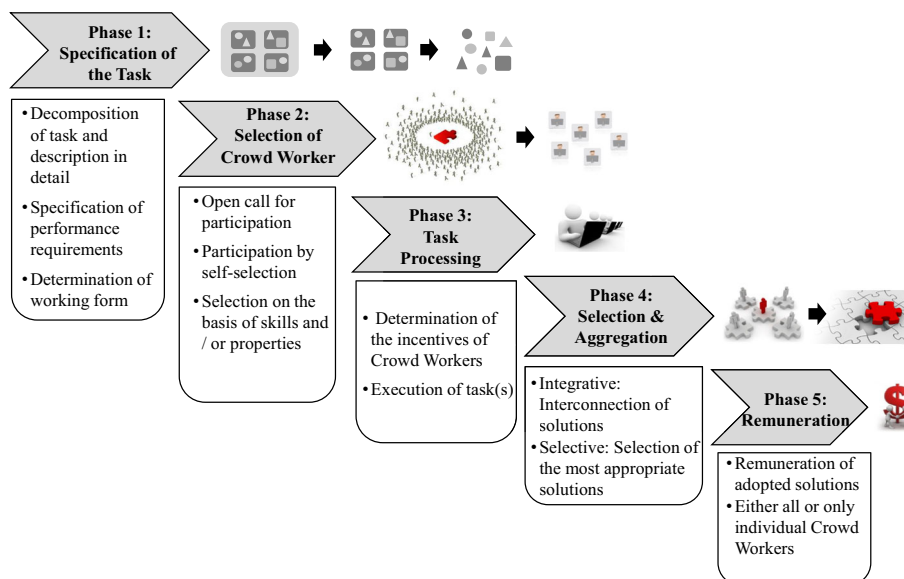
Phase 1: Specification of the Task

• Decomposition of task and description in detail
• Specification of performance requirements
• Determination of working form

Phase 2: Selection of Crowd Worker

• Open call for participation
• Participation by self-selection
• Selection on the basis of skills and / or properties

Phase 3: Task Processing

• Determination of the incentives of Crowd Workers
• Execution of task(s)

Phase 4: Selection & Aggregation

• Integrative: Interconnection of solutions
• Selective: Selection of the most appropriate solutions

Phase 5: Remuneration

• Remuneration of adopted solutions
• Either all or only individual Crowd Workers